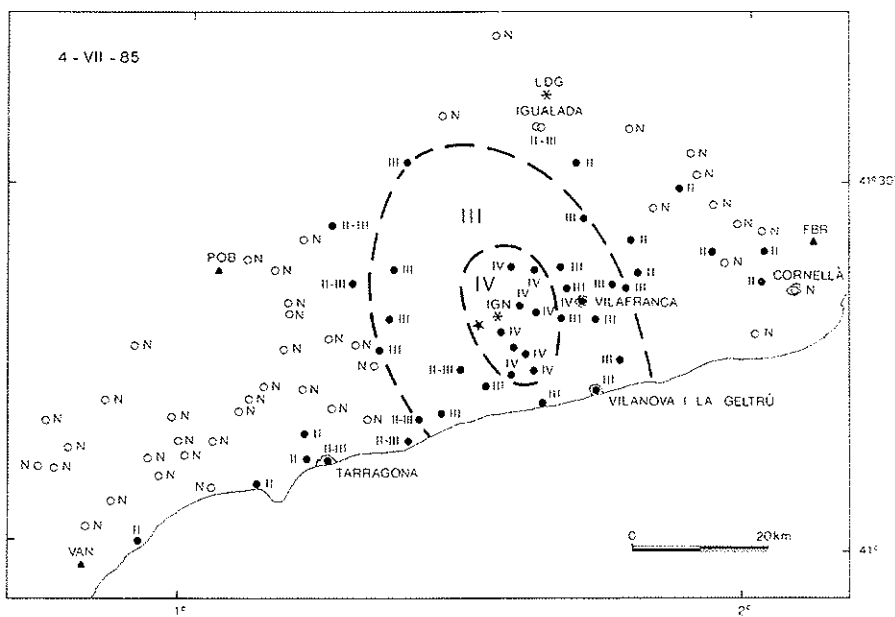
4 - VII - 85

ON
LDG
IGUALADA
ON
II-III
ON
II
ON
III
ON
II
41°30'
III
ON
ON
III
ON
ON
II-III
II
ON
FBR
POB
ON
ON
III
III
ON
II
ON
ON
II
II
II
CORNELLÀ
II-III
III
IV
IV
III
III
II
II
ON
IGN
IV
IV
IV
VILAFRANCA
ON
ON
III
IV
III
III
ON
ON
IV
ON
ON
ON
III
IV
IV
ON
NO
III
IV
IV
II-III
IV
III
III
II
ON
ON
ON
ON
III
ON
III
ON
ON
II-III
III
VILANOVA I LA GELTRÚ
ON
ON
ON
II
II-III
ON
ON
ON
II
II-III
NO
ON
ON
ON
TARRAGONA
ON
NO
II
ON
ON
II
0
20km
VAN
41°
1°
2°